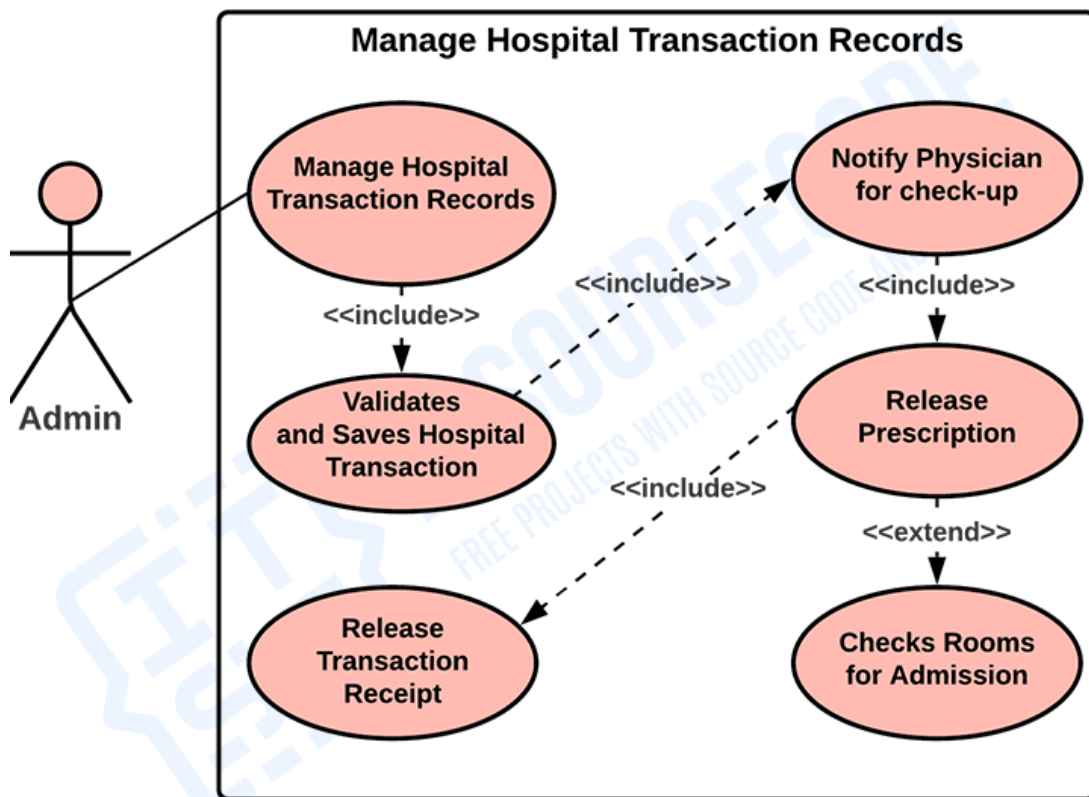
Manage Hospital Transaction Records

Admin

Manage Hospital Transaction Records

<<include>>

Validates and Saves Hospital Transaction

<<include>>

Notify Physician for check-up

<<include>>

Release Prescription

<<include>>

<<extend>>

Release Transaction Receipt

Checks Rooms for Admission

ITSOURCECODE
FREE PROJECTS WITH SOURCE CODE AND TUTORIALS